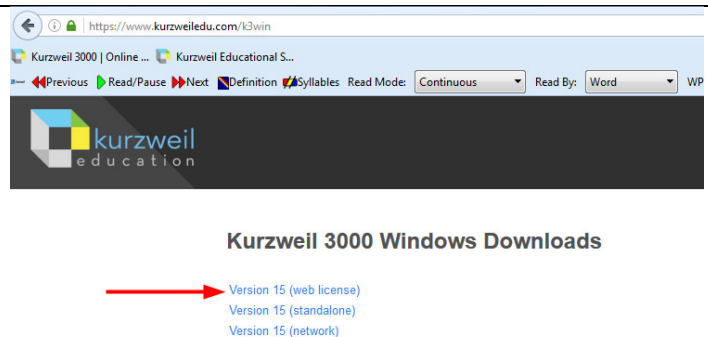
https://www.kurzweiledu.com/k3win

Kurzweil 3000 | Online ... Kurzweil Educational S...

Previous Read/Pause Next Definition Syllables Read Mode: Continuous Read By: Word WP

kurzweil
education

Kurzweil 3000 Windows Downloads

Version 15 (web license)
Version 15 (standalone)
Version 15 (network)